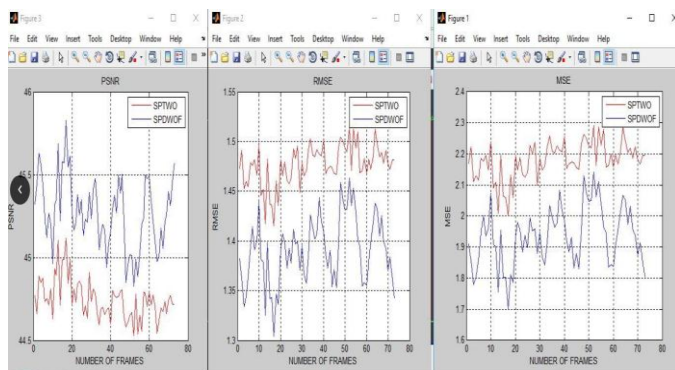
Figure 3
File Edit View Insert Tools Desktop Window Help
PSNR
SPTWO
SPDWOF
PSNR
45
45.5
45
44.5
0 20 40 60 80
NUMBER OF FRAMES

Figure 2
File Edit View Insert Tools Desktop Window Help
RMSE
SPTWO
SPDWOF
RMSE
1.55
1.5
1.45
1.4
1.35
1.3
0 10 20 30 40 50 60 70 80
NUMBER OF FRAMES

Figure 1
File Edit View Insert Tools Desktop Window Help
MSE
SPTWO
SPDWOF
MSE
2.4
2.3
2.2
2.1
2
1.9
1.8
1.7
1.6
0 10 20 30 40 50 60 70 80
NUMBER OF FRAMES